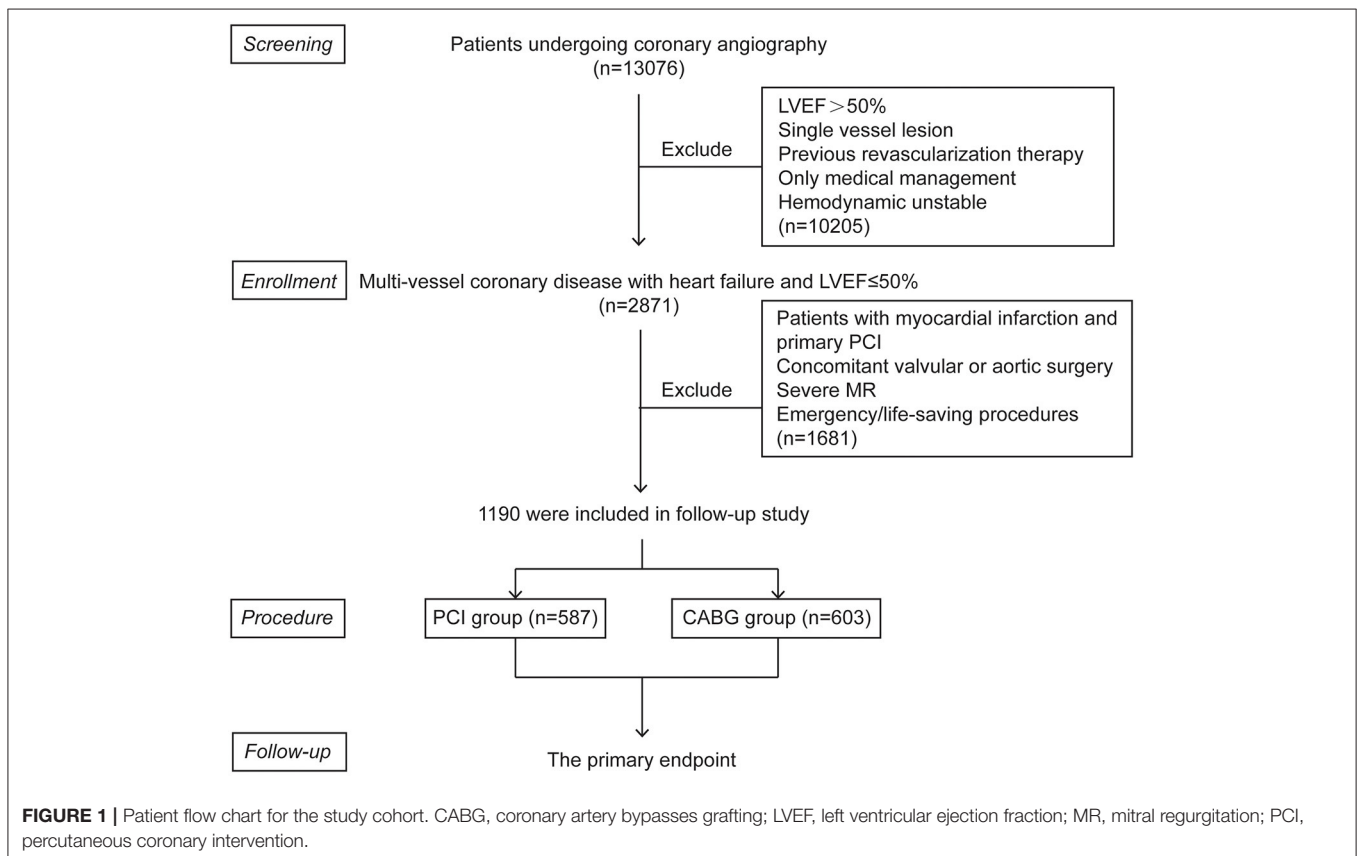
Screening

Patients undergoing coronary angiography (n=13076)

Exclude

LVEF > 50%
Single vessel lesion
Previous revascularization therapy
Only medical management
Hemodynamic unstable
(n=10205)

Enrollment

Multi-vessel coronary disease with heart failure and LVEF≤50% (n=2871)

Exclude

Patients with myocardial infarction and primary PCI
Concomitant valvular or aortic surgery
Severe MR
Emergency/life-saving procedures
(n=1681)

1190 were included in follow-up study

Procedure

PCI group (n=587)

CABG group (n=603)

Follow-up

The primary endpoint

**FIGURE 1 |** Patient flow chart for the study cohort. CABG, coronary artery bypasses grafting; LVEF, left ventricular ejection fraction; MR, mitral regurgitation; PCI, percutaneous coronary intervention.